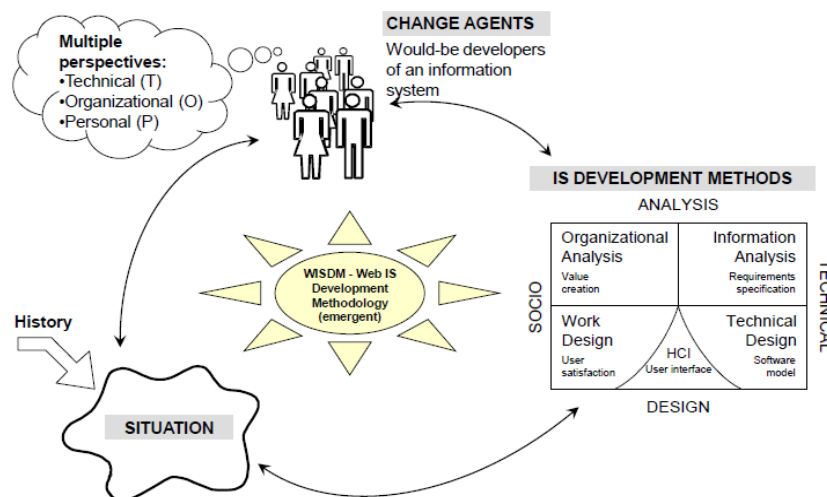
Multiple perspectives:
•Technical (T)
•Organizational (O)
•Personal (P)

CHANGE AGENTS

Would-be developers of an information system

IS DEVELOPMENT METHODS

ANALYSIS

| Organizational Analysis<br>Value creation | Information Analysis<br>Requirements specification |
|---|---|
| Work Design<br>User satisfaction | Technical Design<br>Software model |

HCI
User interface

SOCIO

TECHNICAL

DESIGN

WISDM - Web IS Development Methodology (emergent)

History

SITUATION